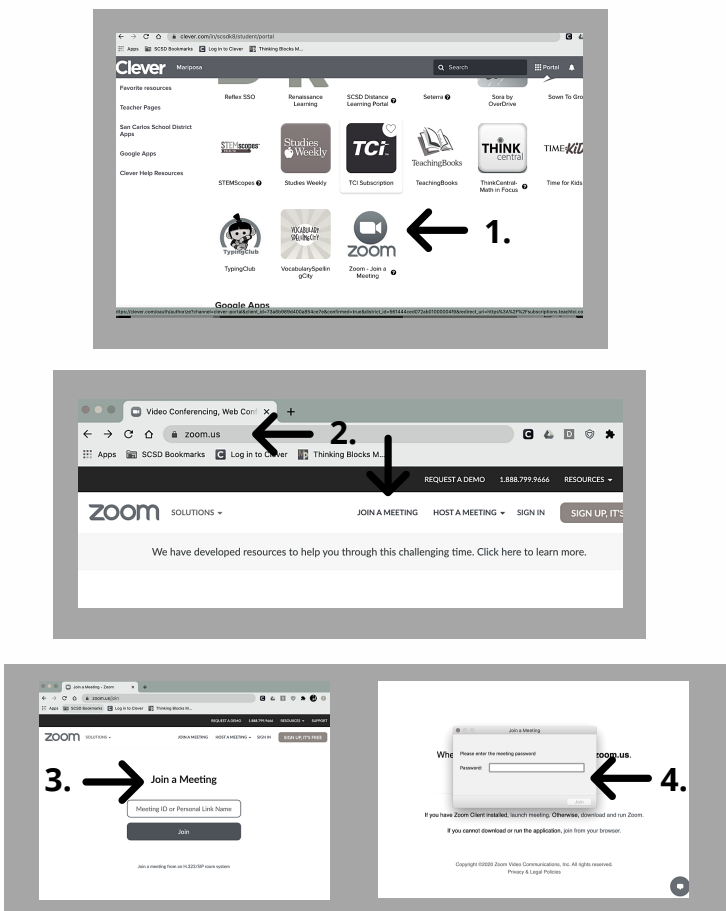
clever.com/in/scsdk8/student/portal
Apps SCSD Bookmarks Log in to Clever Thinking Blocks M...
Clever Mariposa
Search
Portal
Favorite resources
Teacher Pages
San Carlos School District Apps
Google Apps
Clever Help Resources
Reflex SSO
Renaissance Learning
SCSD Distance Learning Portal
Seterra
Sora by OverDrive
Sown To Gro
STEMscopes
Studies Weekly
TCI
TeachingBooks
THINK central
TIME for Kids
STEMScopes
Studies Weekly
TCI Subscription
TeachingBooks
ThinkCentral-Math in Focus
Time for Kids
TypingClub
VOCABULARY SPELLING CITY
zoom
1.
TypingClub
VocabularySpellingCity
Zoom - Join a Meeting
Google Apps
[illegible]

Video Conferencing, Web Conf
zoom.us
2.
Apps SCSD Bookmarks Log in to Clever Thinking Blocks M...
REQUEST A DEMO 1.888.799.9666 RESOURCES
zoom SOLUTIONS
JOIN A MEETING HOST A MEETING SIGN IN SIGN UP, IT'S
We have developed resources to help you through this challenging time. Click here to learn more.

Join a Meeting - Zoom
zoom.us/join
Apps SCSD Bookmarks Log in to Clever Thinking Blocks M...
REQUEST A DEMO 1.888.799.9666 RESOURCES SUPPORT
zoom SOLUTIONS
JOIN A MEETING HOST A MEETING SIGN IN SIGN UP, IT'S FREE
3.
Join a Meeting
Meeting ID or Personal Link Name
Join
Join a meeting from an H.323/SIP room system

Join a Meeting
Please enter the meeting password
Password:
Join
Whe zoom.us.
4.
If you have Zoom Client installed, launch meeting. Otherwise, download and run Zoom.
If you cannot download or run the application, join from your browser.
Copyright ©2020 Zoom Video Communications, Inc. All rights reserved.
Privacy & Legal Policies